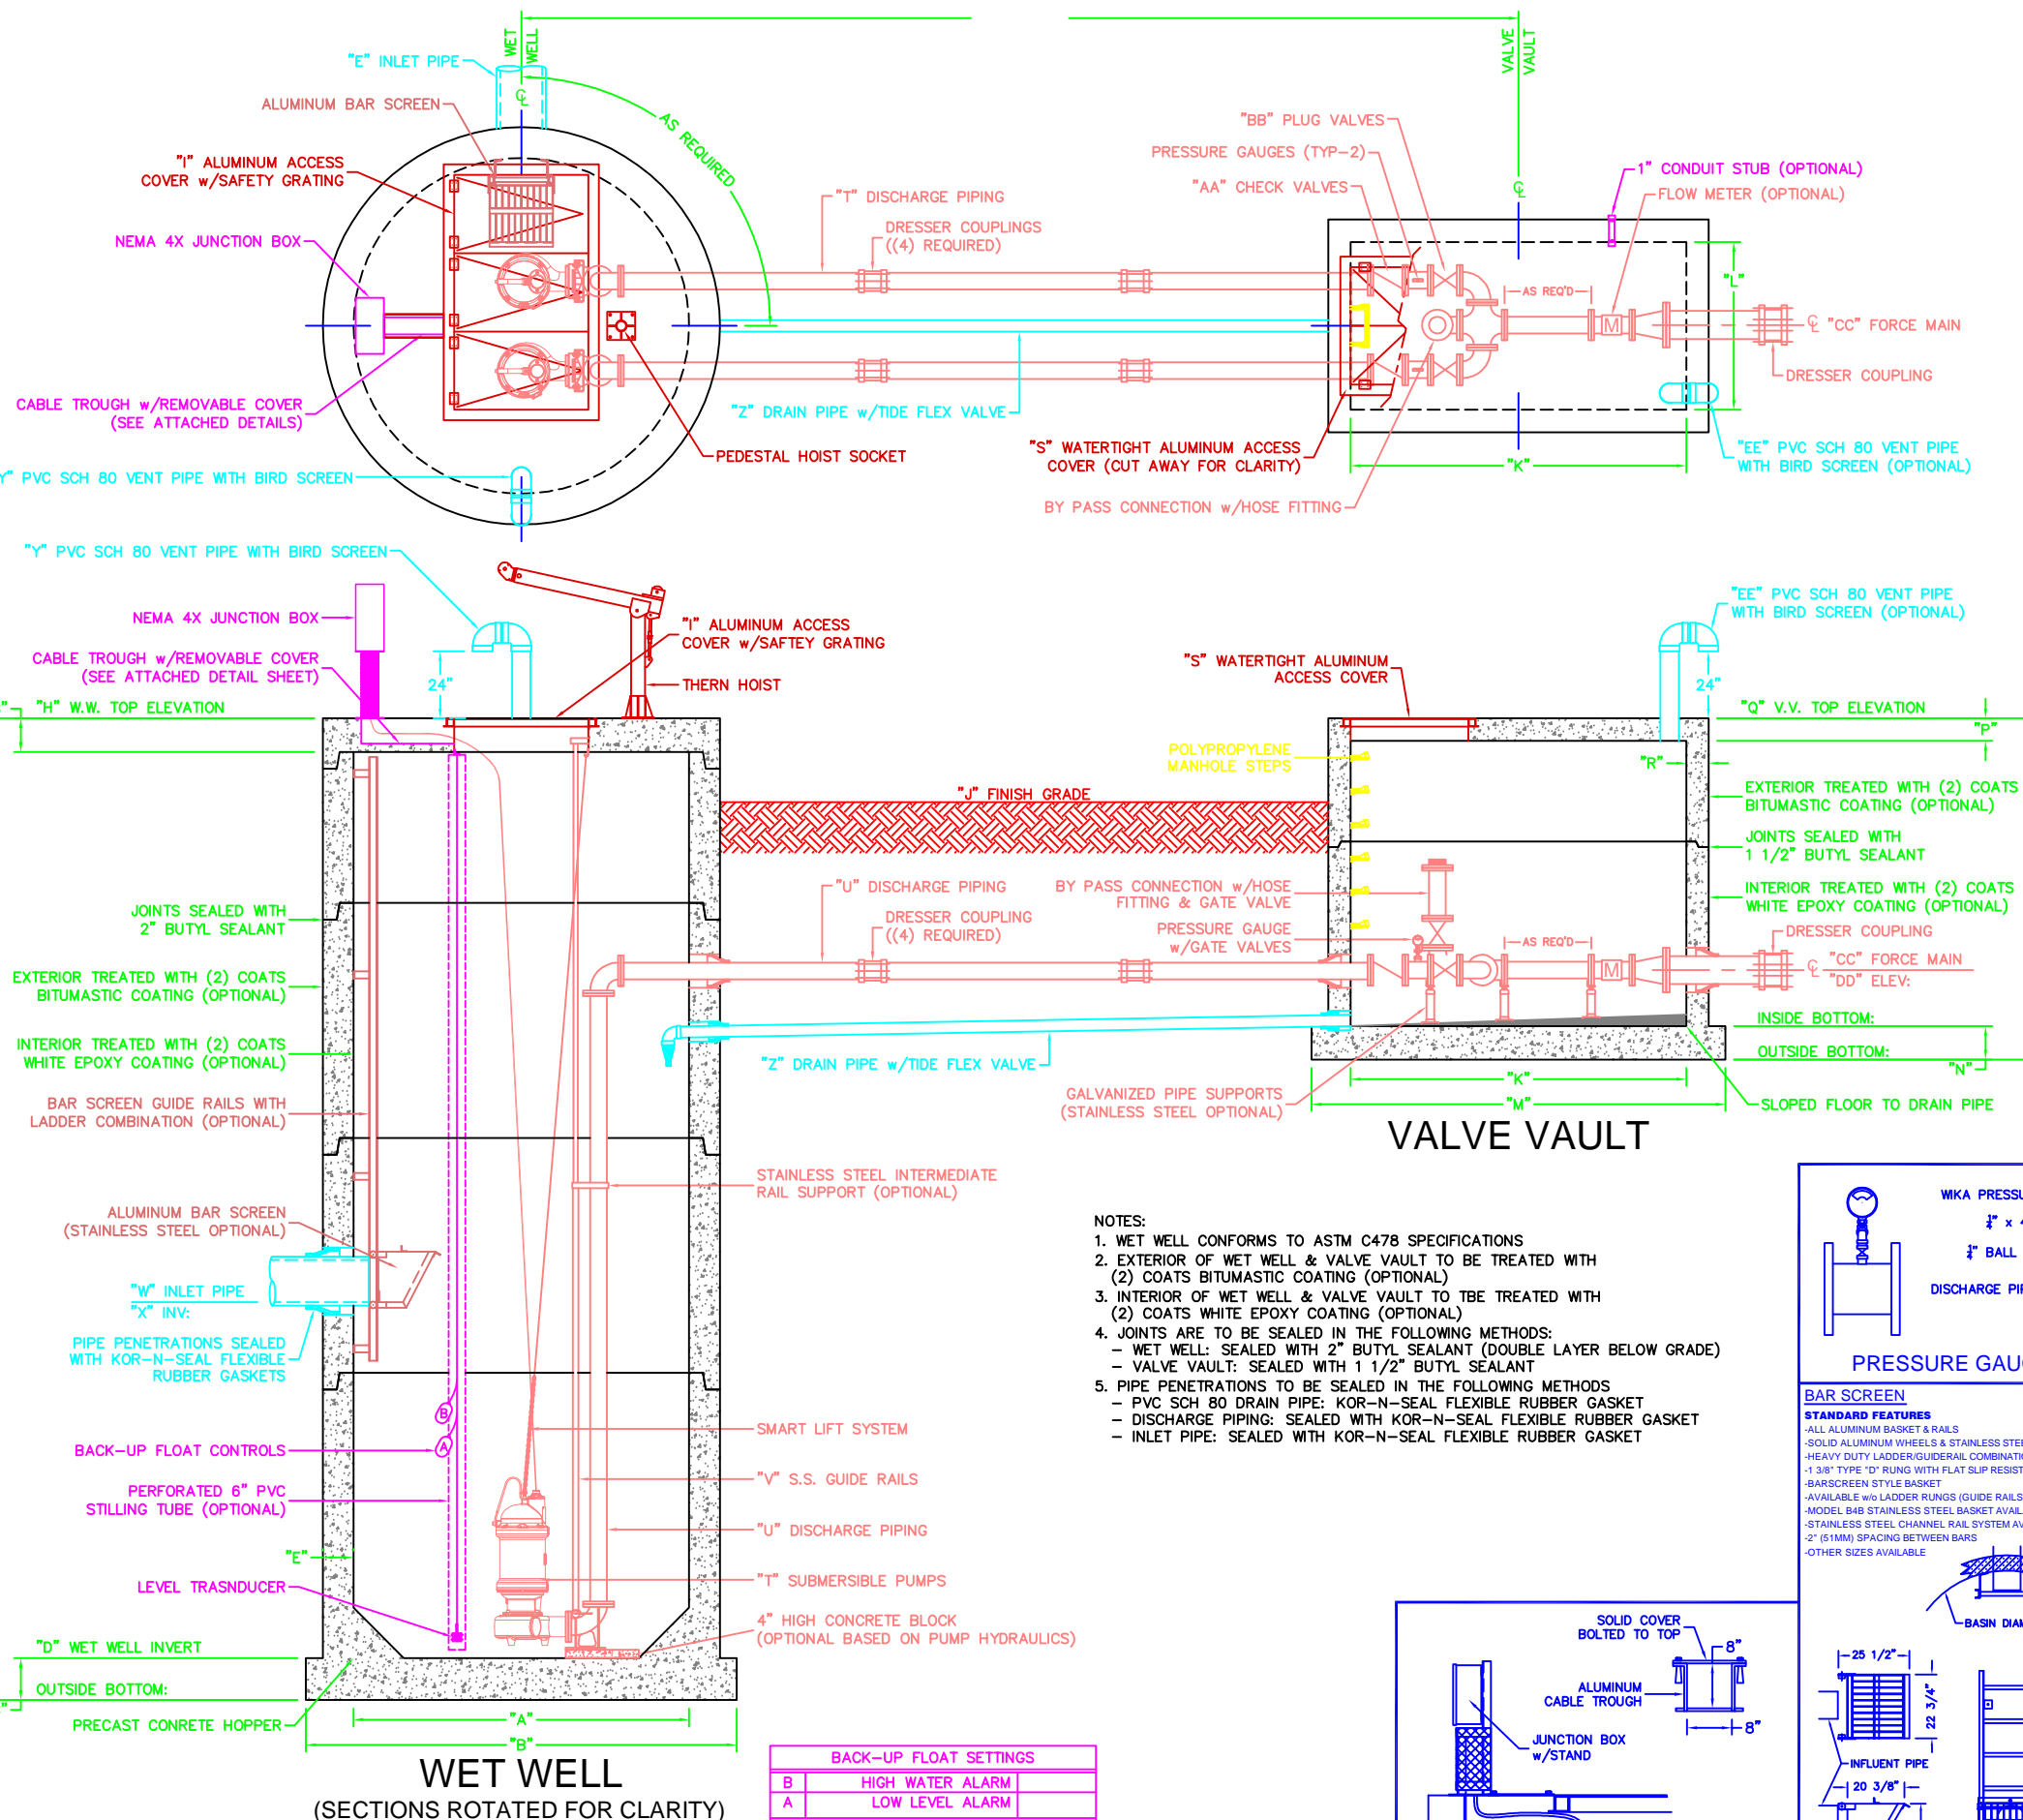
WET WELL
VALVE VAULT
"E" INLET PIPE
ALUMINUM BAR SCREEN
AS REQUIRED
"I" ALUMINUM ACCESS COVER w/SAFETY GRATING
NEMA 4X JUNCTION BOX
"BB" PLUG VALVES
PRESSURE GAUGES (TYP-2)
"AA" CHECK VALVES
"T" DISCHARGE PIPING
DRESSER COUPLINGS ((4) REQUIRED)
1" CONDUIT STUB (OPTIONAL)
FLOW METER (OPTIONAL)
"L"
AS REQ'D
M
℄ "CC" FORCE MAIN
DRESSER COUPLING
CABLE TROUGH w/REMOVABLE COVER (SEE ATTACHED DETAILS)
"Z" DRAIN PIPE w/TIDE FLEX VALVE
PEDESTAL HOIST SOCKET
"S" WATERTIGHT ALUMINUM ACCESS COVER (CUT AWAY FOR CLARITY)
"K"
"EE" PVC SCH 80 VENT PIPE WITH BIRD SCREEN (OPTIONAL)
Y" PVC SCH 80 VENT PIPE WITH BIRD SCREEN
BY PASS CONNECTION w/HOSE FITTING
"Y" PVC SCH 80 VENT PIPE WITH BIRD SCREEN
NEMA 4X JUNCTION BOX
"I" ALUMINUM ACCESS COVER w/SAFTEY GRATING
CABLE TROUGH w/REMOVABLE COVER (SEE ATTACHED DETAIL SHEET)
24"
THERN HOIST
"S" WATERTIGHT ALUMINUM ACCESS COVER
"EE" PVC SCH 80 VENT PIPE WITH BIRD SCREEN (OPTIONAL)
24"
"H" W.W. TOP ELEVATION
"Q" V.V. TOP ELEVATION
"P"
POLYPROPYLENE MANHOLE STEPS
"R"
"J" FINISH GRADE
EXTERIOR TREATED WITH (2) COATS BITUMASTIC COATING (OPTIONAL)
JOINTS SEALED WITH 1 1/2" BUTYL SEALANT
"U" DISCHARGE PIPING
BY PASS CONNECTION w/HOSE FITTING & GATE VALVE
INTERIOR TREATED WITH (2) COATS WHITE EPOXY COATING (OPTIONAL)
JOINTS SEALED WITH 2" BUTYL SEALANT
DRESSER COUPLING ((4) REQUIRED)
PRESSURE GAUGE w/GATE VALVES
DRESSER COUPLING
AS REQ'D
"CC" FORCE MAIN
"DD" ELEV:
EXTERIOR TREATED WITH (2) COATS BITUMASTIC COATING (OPTIONAL)
INSIDE BOTTOM:
OUTSIDE BOTTOM:
"N"
INTERIOR TREATED WITH (2) COATS WHITE EPOXY COATING (OPTIONAL)
"Z" DRAIN PIPE w/TIDE FLEX VALVE
"K"
GALVANIZED PIPE SUPPORTS (STAINLESS STEEL OPTIONAL)
"M"
SLOPED FLOOR TO DRAIN PIPE
BAR SCREEN GUIDE RAILS WITH LADDER COMBINATION (OPTIONAL)
VALVE VAULT
STAINLESS STEEL INTERMEDIATE RAIL SUPPORT (OPTIONAL)
ALUMINUM BAR SCREEN (STAINLESS STEEL OPTIONAL)
NOTES:
1. WET WELL CONFORMS TO ASTM C478 SPECIFICATIONS
2. EXTERIOR OF WET WELL & VALVE VAULT TO BE TREATED WITH (2) COATS BITUMASTIC COATING (OPTIONAL)
3. INTERIOR OF WET WELL & VALVE VAULT TO TBE TREATED WITH (2) COATS WHITE EPOXY COATING (OPTIONAL)
4. JOINTS ARE TO BE SEALED IN THE FOLLOWING METHODS:
– WET WELL: SEALED WITH 2" BUTYL SEALANT (DOUBLE LAYER BELOW GRADE)
– VALVE VAULT: SEALED WITH 1 1/2" BUTYL SEALANT
5. PIPE PENETRATIONS TO BE SEALED IN THE FOLLOWING METHODS
– PVC SCH 80 DRAIN PIPE: KOR-N-SEAL FLEXIBLE RUBBER GASKET
– DISCHARGE PIPING: SEALED WITH KOR-N-SEAL FLEXIBLE RUBBER GASKET
– INLET PIPE: SEALED WITH KOR-N-SEAL FLEXIBLE RUBBER GASKET
"W" INLET PIPE
"X" INV:
PIPE PENETRATIONS SEALED WITH KOR-N-SEAL FLEXIBLE RUBBER GASKETS
WIKA PRESSU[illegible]
$\frac{1}{4}$" x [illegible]
$\frac{1}{4}$" BALL
DISCHARGE PI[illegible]
PRESSURE GAU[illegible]
BAR SCREEN
STANDARD FEATURES
-ALL ALUMINUM BASKET & RAILS
-SOLID ALUMINUM WHEELS & STAINLESS STE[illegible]
-HEAVY DUTY LADDER/GUIDERAIL COMBINATI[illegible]
-1 3/8" TYPE "D" RUNG WITH FLAT SLIP RESIST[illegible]
-BARSCREEN STYLE BASKET
-AVAILABLE w/o LADDER RUNGS (GUIDE RAILS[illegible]
-MODEL B4B STAINLESS STEEL BASKET AVAIL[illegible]
-STAINLESS STEEL CHANNEL RAIL SYSTEM AV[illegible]
-2" (51MM) SPACING BETWEEN BARS
-OTHER SIZES AVAILABLE
B
A
SMART LIFT SYSTEM
BACK-UP FLOAT CONTROLS
"V" S.S. GUIDE RAILS
PERFORATED 6" PVC STILLING TUBE (OPTIONAL)
"U" DISCHARGE PIPING
"E"
"T" SUBMERSIBLE PUMPS
LEVEL TRASNDUCER
4" HIGH CONCRETE BLOCK (OPTIONAL BASED ON PUMP HYDRAULICS)
"D" WET WELL INVERT
OUTSIDE BOTTOM:
PRECAST CONRETE HOPPER
"A"
"B"
WET WELL
(SECTIONS ROTATED FOR CLARITY)
| BACK-UP FLOAT SETTINGS | |
|---|---|
| B | HIGH WATER ALARM |
| A | LOW LEVEL ALARM |
SOLID COVER BOLTED TO TOP
8"
ALUMINUM CABLE TROUGH
8"
JUNCTION BOX w/STAND
BASIN DIAM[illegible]
25 1/2"
22 3/4"
INFLUENT PIPE
20 3/8"